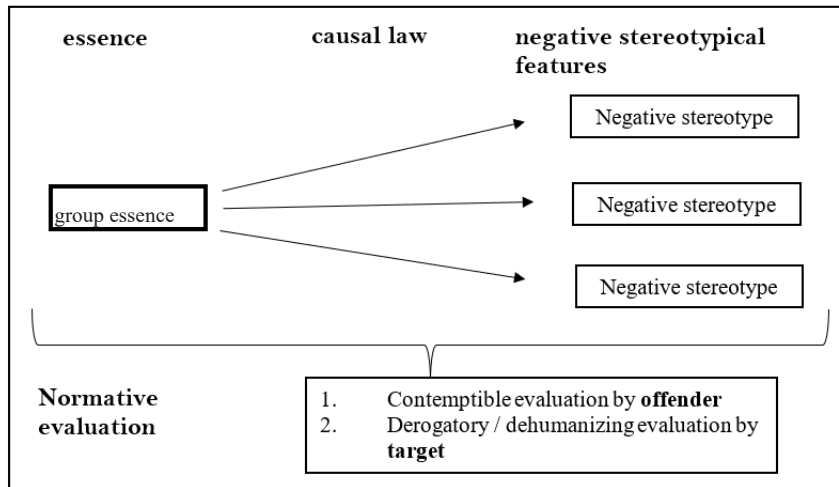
essence

causal law

negative stereotypical features

Negative stereotype

group essence

Negative stereotype

Negative stereotype

Normative evaluation

1. Contemptible evaluation by **offender**
2. Derogatory / dehumanizing evaluation by **target**